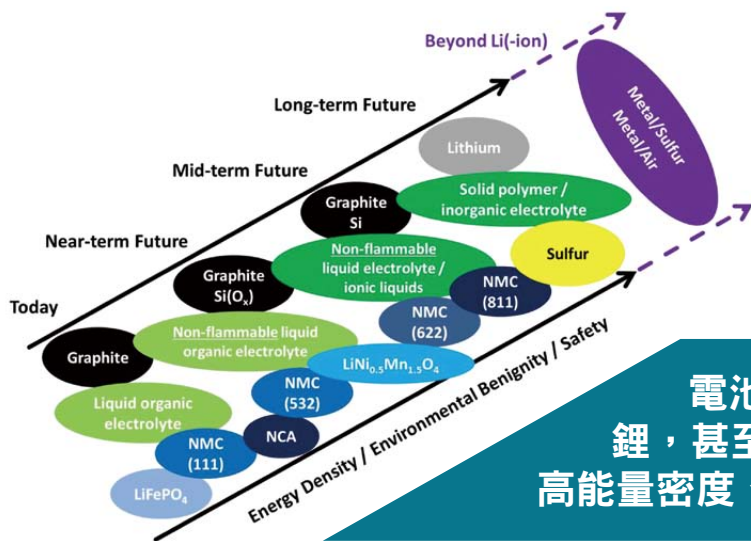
Beyond Li(-ion)

Metal/Sulfur
Metal/Air

Long-term Future

Mid-term Future

Near-term Future

Today

Lithium

Solid polymer / inorganic electrolyte

Graphite Si

Sulfur

Non-flammable liquid electrolyte / ionic liquids

Graphite $Si(O_x)$

NMC (811)

NMC (622)

Non-flammable liquid organic electrolyte

Graphite

$LiNi_{0.5}Mn_{1.5}O_4$

NMC (532)

Liquid organic electrolyte

NCA

NMC (111)

$LiFePO_4$

Energy Density / Environmental Benignity / Safety

電池
鋰，甚至
高能量密度